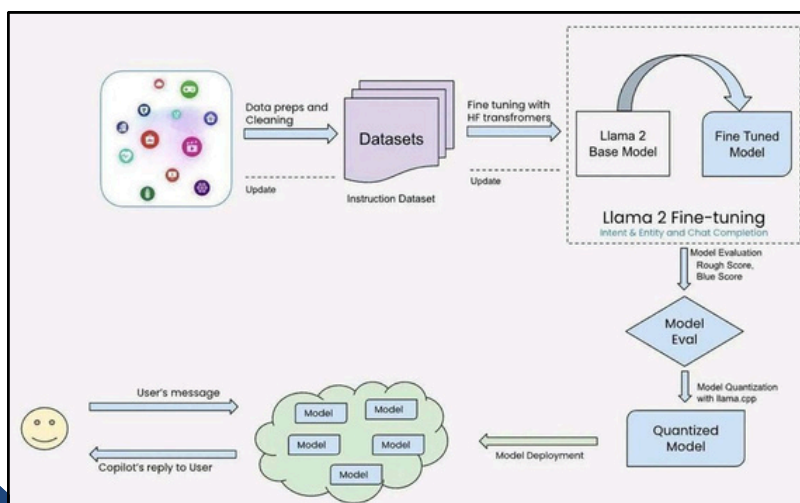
Data preps and Cleaning

Update

Datasets

Instruction Dataset

Fine tuning with HF transfromers

Update

Llama 2 Base Model

Fine Tuned Model

Llama 2 Fine-tuning

Intent & Entity and Chat Completion

Model Evaluation Rough Score, Blue Score

Model Eval

Model Quantization with llama.cpp

Quantized Model

Model Deployment

Model

Model

Model

Model

Model

User's message

Copilot's reply to User